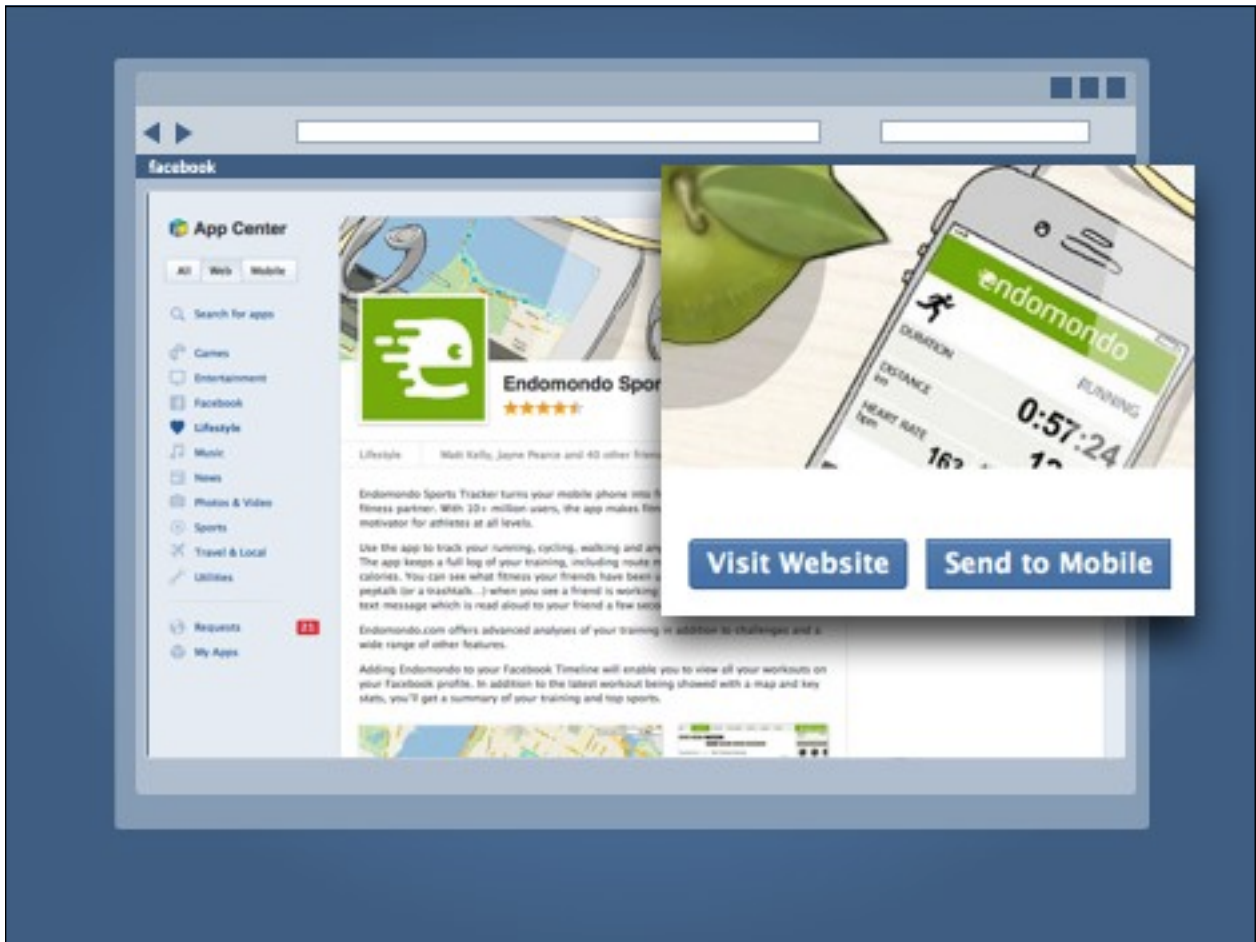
facebook

App Center

All Web Mobile

Search for apps

Games
Entertainment
Facebook
Lifestyle
Music
News
Photos & Video
Sports
Travel & Local
Utilities

Requests 21
My Apps

Endomondo Spor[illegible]

Lifestyle Matt Kelly, Jayne Pearce and 40 other frien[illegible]

Endomondo Sports Tracker turns your mobile phone into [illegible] fitness partner. With 10+ million users, the app makes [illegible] motivator for athletes at all levels.

Use the app to track your running, cycling, walking and an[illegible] The app keeps a full log of your training, including route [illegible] calories. You can see what fitness your friends have been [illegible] peptalk (or a trashtalk...) when you see a friend is working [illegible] text message which is read aloud to your friend a few seco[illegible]

Endomondo.com offers advanced analyses of your training in addition to challenges and a wide range of other features.

Adding Endomondo to your Facebook Timeline will enable you to view all your workouts on your Facebook profile. In addition to the latest workout being showed with a map and key stats, you'll get a summary of your training and top sports.

endomondo
DURATION
RUNNING
DISTANCE
0:57:24
HEART RATE
162

Visit Website
Send to Mobile